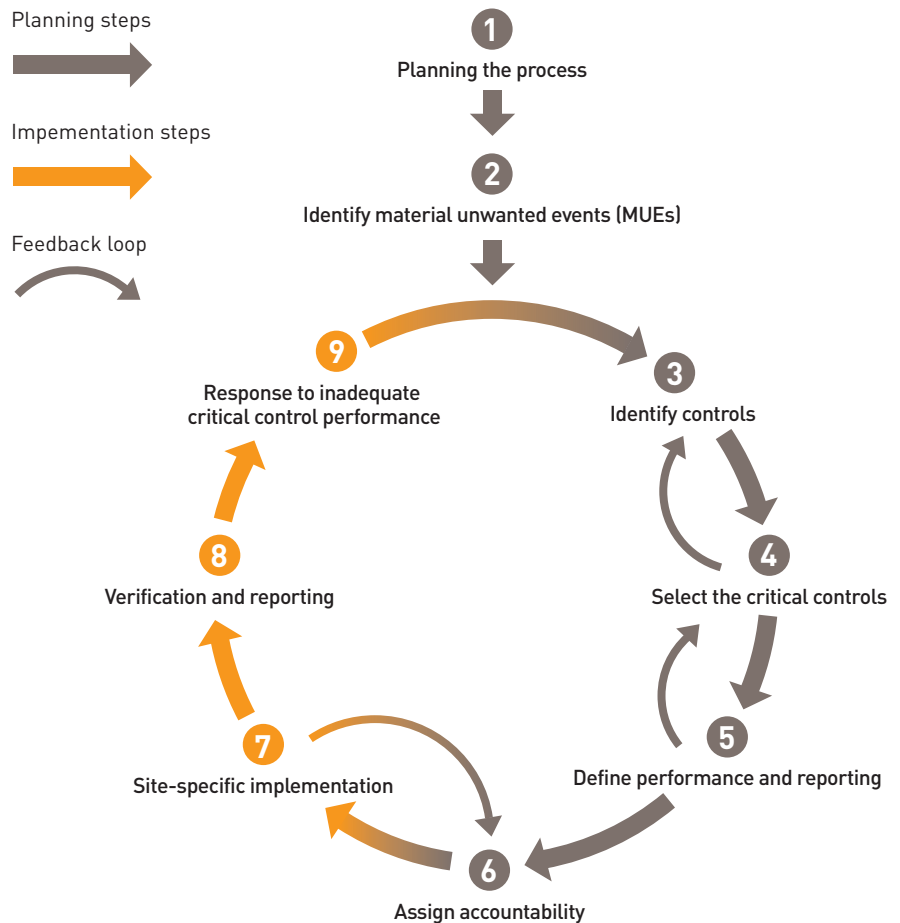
Planning steps

Impementation steps

Feedback loop

1
Planning the process

2
Identify material unwanted events (MUEs)

3
Identify controls

4
Select the critical controls

5
Define performance and reporting

6
Assign accountability

7
Site-specific implementation

8
Verification and reporting

9
Response to inadequate critical control performance